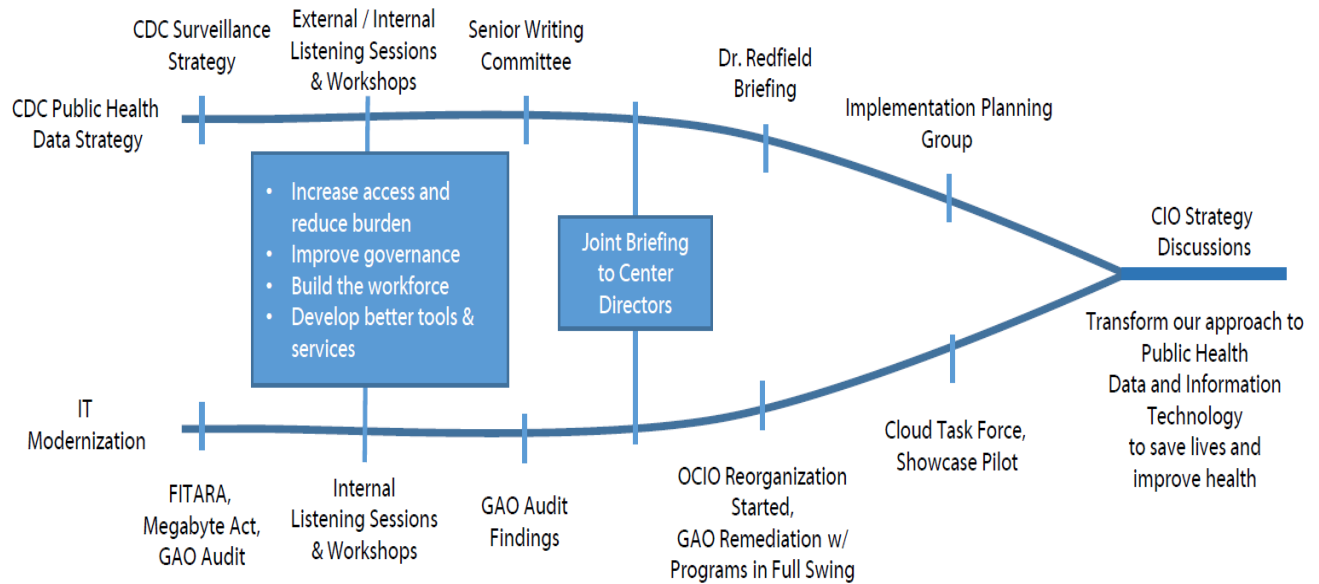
CDC Surveillance Strategy

External / Internal Listening Sessions & Workshops

Senior Writing Committee

Dr. Redfield Briefing

Implementation Planning Group

CDC Public Health Data Strategy

- Increase access and reduce burden
- Improve governance
- Build the workforce
- Develop better tools & services

Joint Briefing to Center Directors

CIO Strategy Discussions

Transform our approach to Public Health Data and Information Technology to save lives and improve health

IT Modernization

Cloud Task Force, Showcase Pilot

FITARA, Megabyte Act, GAO Audit

Internal Listening Sessions & Workshops

GAO Audit Findings

OCIO Reorganization Started, GAO Remediation w/ Programs in Full Swing